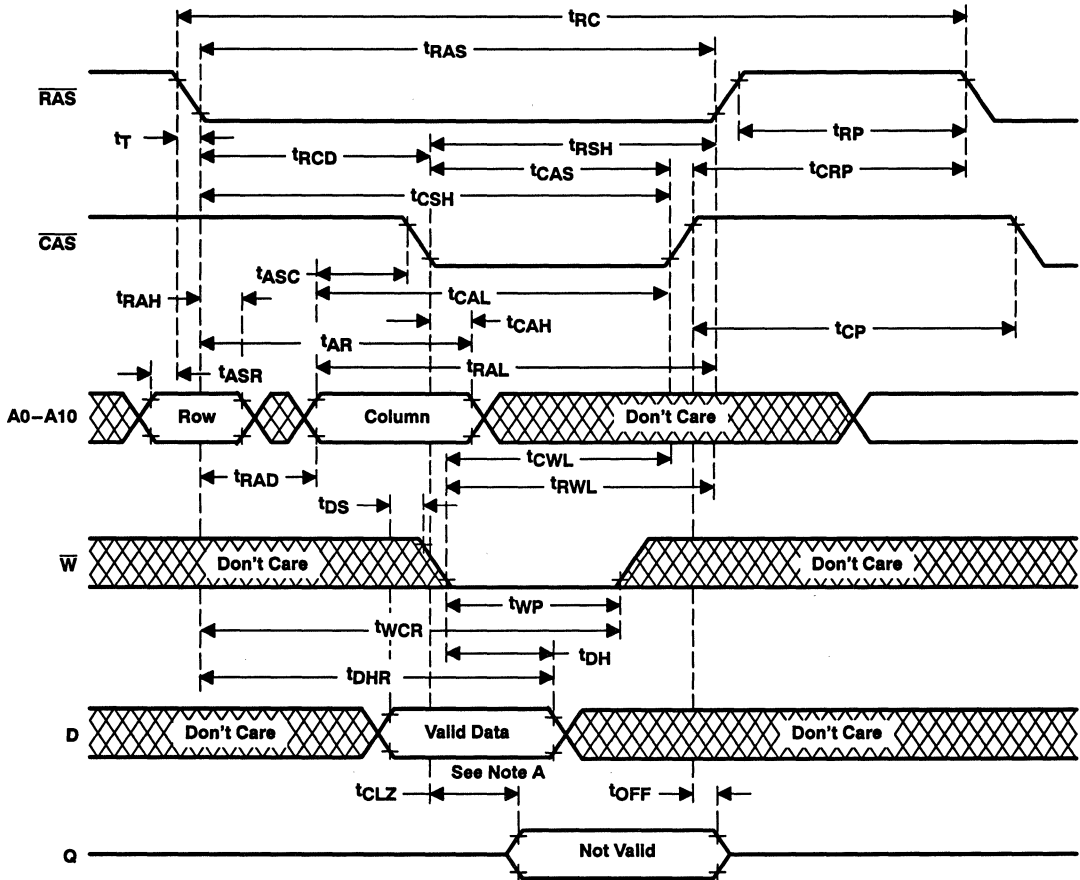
$t_{RC}$

$t_{RAS}$

$\overline{RAS}$

$t_T$

$t_{RP}$

$t_{RSH}$

$t_{RCD}$

$t_{CAS}$

$t_{CRP}$

$t_{CSH}$

$\overline{CAS}$

$t_{ASC}$

$t_{CAL}$

$t_{RAH}$

$t_{CAH}$

$t_{AR}$

$t_{CP}$

$t_{ASR}$

$t_{RAL}$

A0–A10

Row

Column

Don't Care

$t_{CWL}$

$t_{RAD}$

$t_{RWL}$

$t_{DS}$

$\overline{W}$

Don't Care

Don't Care

$t_{WP}$

$t_{WCR}$

$t_{DH}$

$t_{DHR}$

D

Don't Care

Valid Data

Don't Care

See Note A

$t_{CLZ}$

$t_{OFF}$

Q

Not Valid